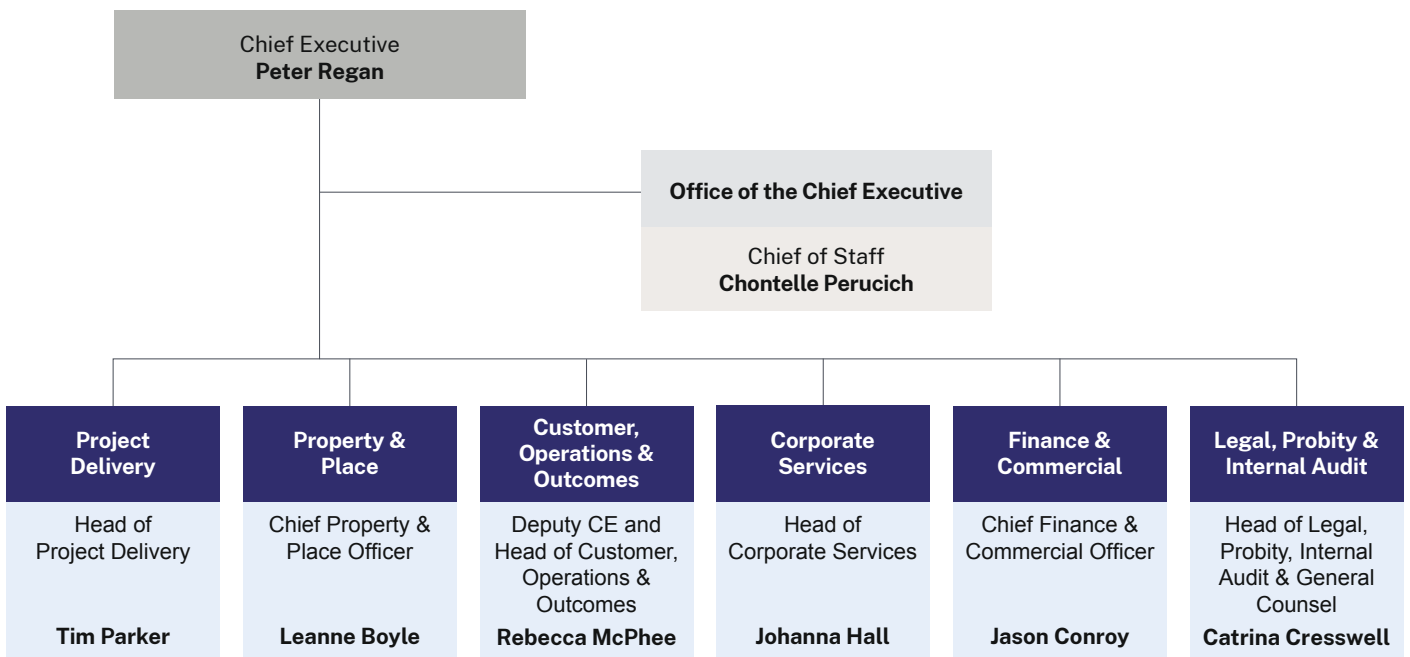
Chief Executive
**Peter Regan**

**Office of the Chief Executive**

Chief of Staff
**Chontelle Perucich**

**Project Delivery**
Head of Project Delivery
**Tim Parker**

**Property & Place**
Chief Property & Place Officer
**Leanne Boyle**

**Customer, Operations & Outcomes**
Deputy CE and Head of Customer, Operations & Outcomes
**Rebecca McPhee**

**Corporate Services**
Head of Corporate Services
**Johanna Hall**

**Finance & Commercial**
Chief Finance & Commercial Officer
**Jason Conroy**

**Legal, Probity & Internal Audit**
Head of Legal, Probity, Internal Audit & General Counsel
**Catrina Cresswell**